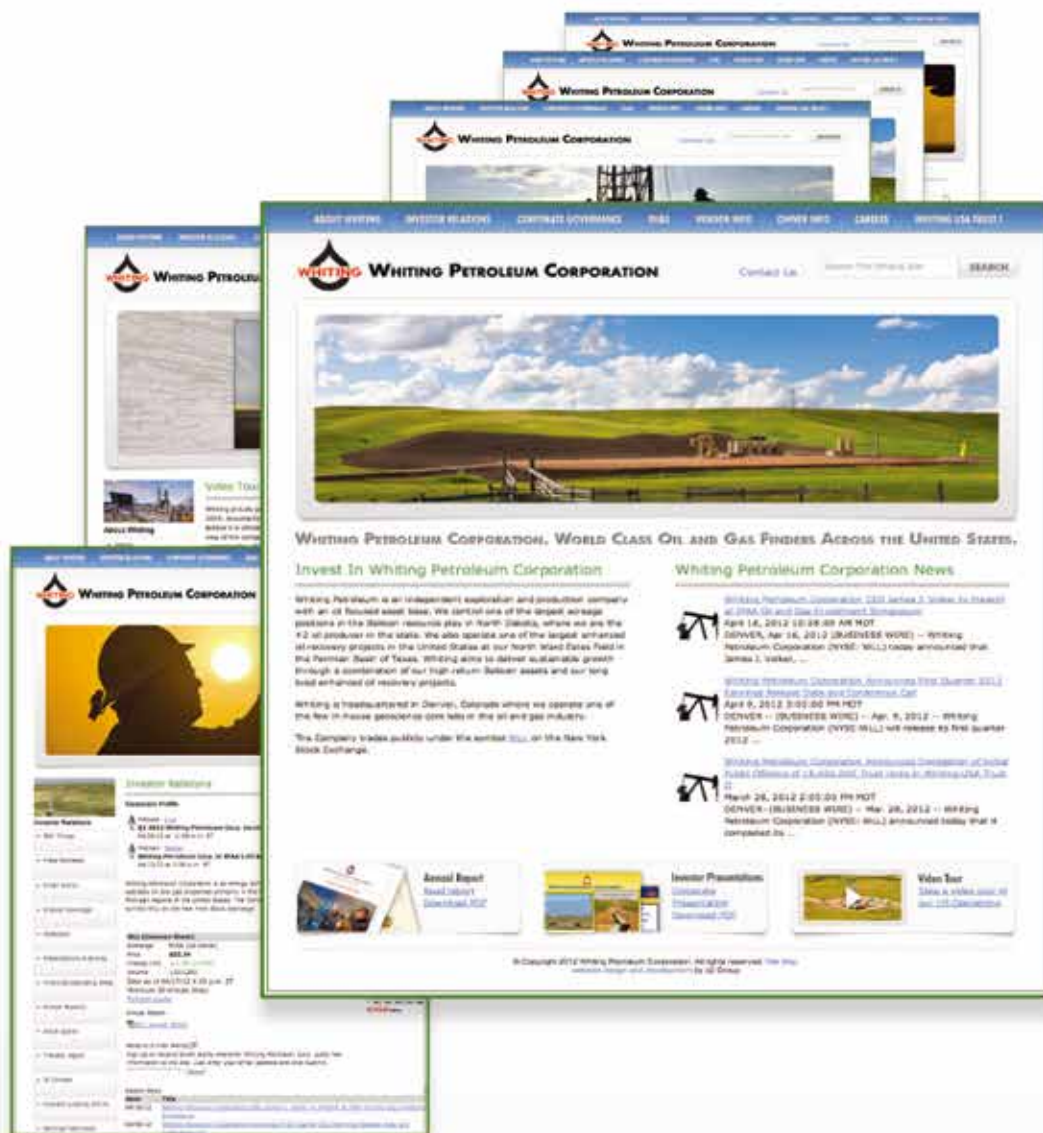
ABOUT WHITING | INVESTOR RELATIONS | CORPORATE GOVERNANCE | RIGS | VENDOR INFO | OWNER INFO | CAREERS | WHITING USA TRUST I

WHITING WHITING PETROLEUM CORPORATION

Contact Us

SEARCH

WHITING PETROLEUM CORPORATION. WORLD CLASS OIL AND GAS FINDERS ACROSS THE UNITED STATES.

Invest In Whiting Petroleum Corporation

Whiting Petroleum is an independent exploration and production company with an oil focused asset base. We control one of the largest acreage positions in the Bakken resource play in North Dakota, where we are the #2 oil producer in the state. We also operate one of the largest enhanced oil recovery projects in the United States at our North Ward Estes Field in the Permian Basin of Texas. Whiting aims to deliver sustainable growth through a combination of our high return Bakken assets and our long lived enhanced oil recovery projects.

Whiting is headquartered in Denver, Colorado where we operate one of the few in-house geoscience core labs in the oil and gas industry.

The Company trades publicly under the symbol WLL on the New York Stock Exchange.

Whiting Petroleum Corporation News

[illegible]
April 16, 2012 10:38:00 AM MDT
DENVER, Apr 16, 2012 (BUSINESS WIRE) -- Whiting Petroleum Corporation (NYSE: WLL) today announced that James J. Volker, ...

Whiting Petroleum Corporation Announces First Quarter 2012 Earnings Release Date and Conference Call
April 9, 2012 3:00:00 PM MDT
DENVER -- (BUSINESS WIRE) -- Apr. 9, 2012 -- Whiting Petroleum Corporation (NYSE: WLL) will release its first quarter 2012 ...

Whiting Petroleum Corporation Announces Completion of Initial Public Offering of 18,400,000 Trust Units in Whiting USA Trust II
March 28, 2012 2:05:00 PM MDT
DENVER -- (BUSINESS WIRE) -- Mar. 28, 2012 -- Whiting Petroleum Corporation (NYSE: WLL) announced today that it completed its ...

Annual Report
Read Report
Download PDF

Investor Presentations
Corporate Presentation
Download PDF

Video Tour
Take a video tour of our US Operations

© Copyright 2012 Whiting Petroleum Corporation. All rights reserved. Site Map
Website Design and Development by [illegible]

WHITING PETROLEUM CORPORATION

Video Tour

About Whiting

WHITING PETROLEUM CORPORATION

Investor Relations